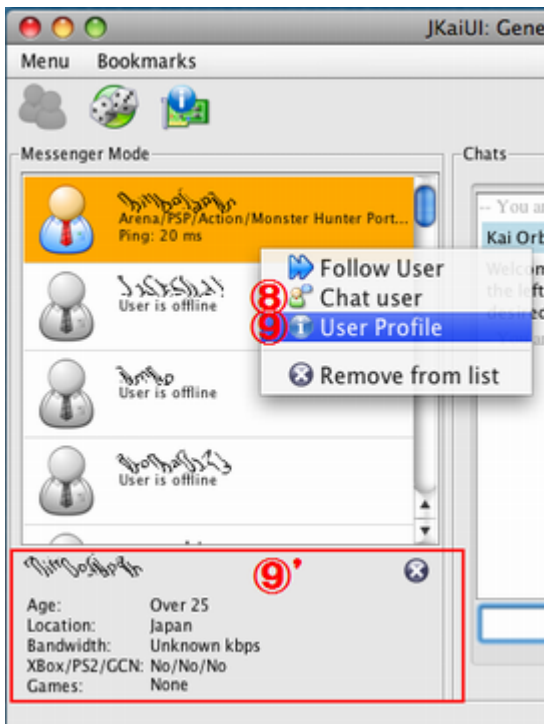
JKaiUI: Gene

Menu Bookmarks

Messenger Mode

Chats

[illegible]
Arena/PSP/Action/Monster Hunter Port...
Ping: 20 ms

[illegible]
User is offline

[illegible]
User is offline

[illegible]
User is offline

Follow User
8 Chat user
9 User Profile
Remove from list

-- You a
Kai Orb
Welcon
the left
desired

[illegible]
9'

| | |
|---|---|
| Age: | Over 25 |
| Location: | Japan |
| Bandwidth: | Unknown kbps |
| XBox/PS2/GCN: | No/No/No |
| Games: | None |